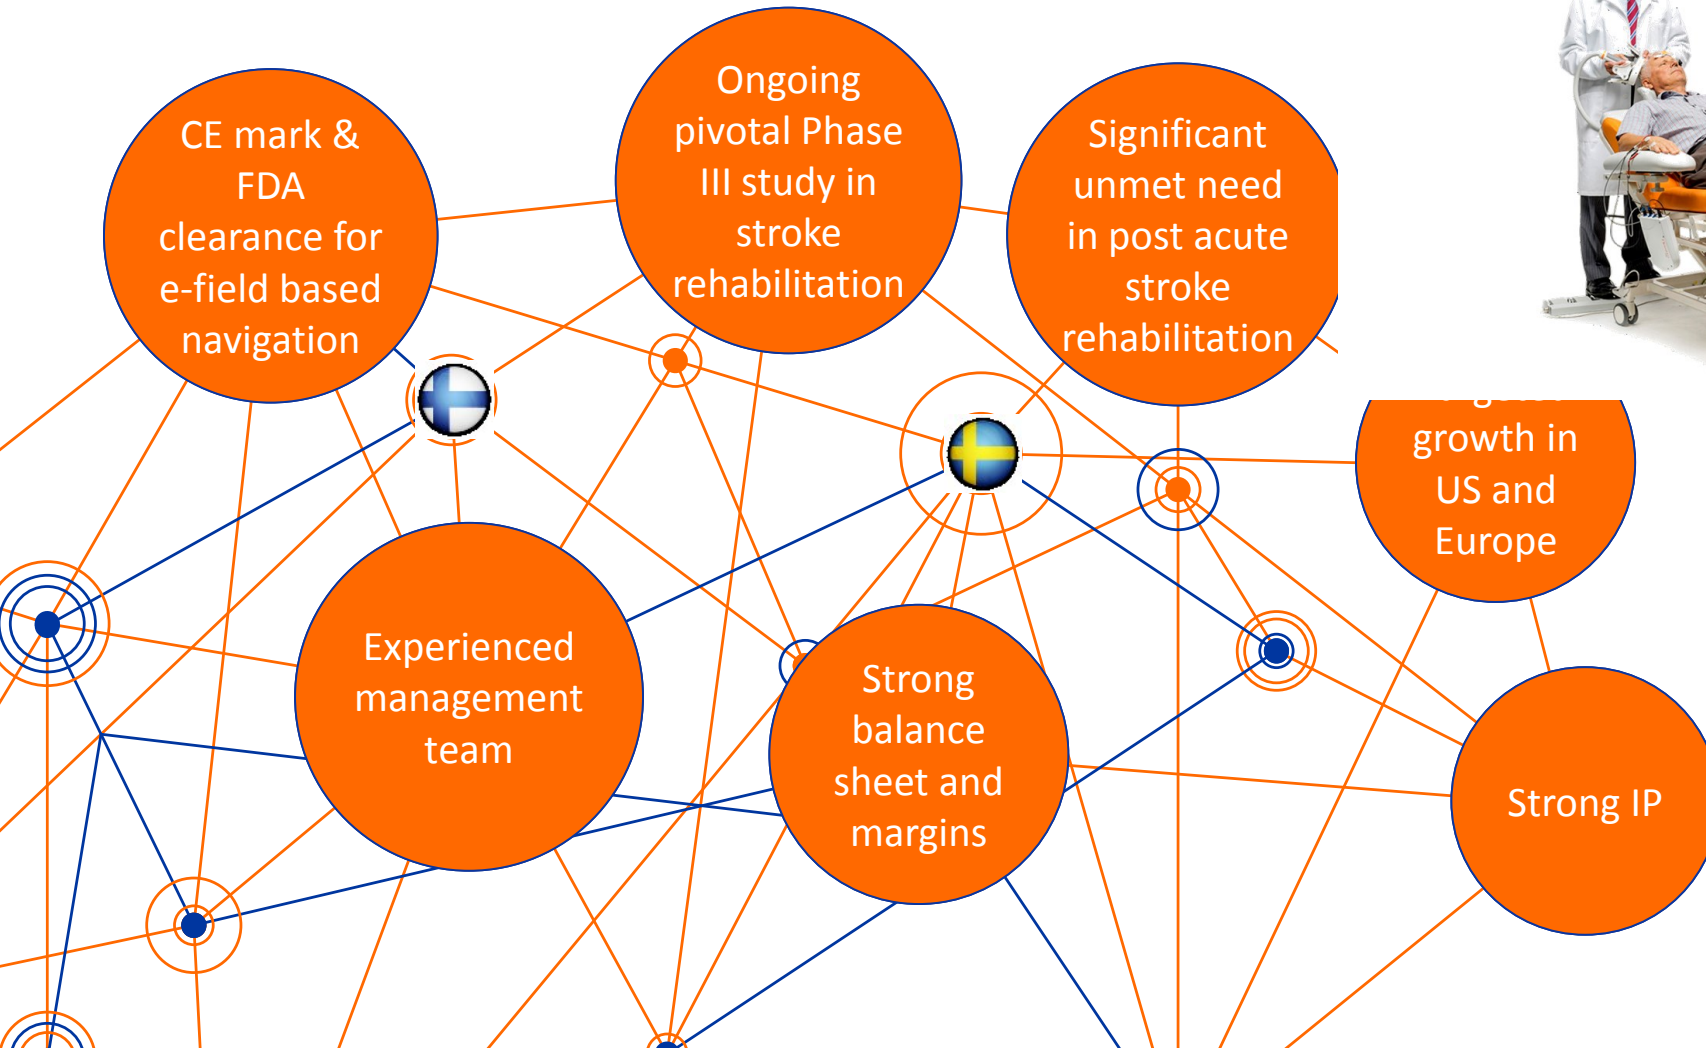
CE mark & FDA clearance for e-field based navigation

Ongoing pivotal Phase III study in stroke rehabilitation

Significant unmet need in post acute stroke rehabilitation

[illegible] growth in US and Europe

Experienced management team

Strong balance sheet and margins

Strong IP